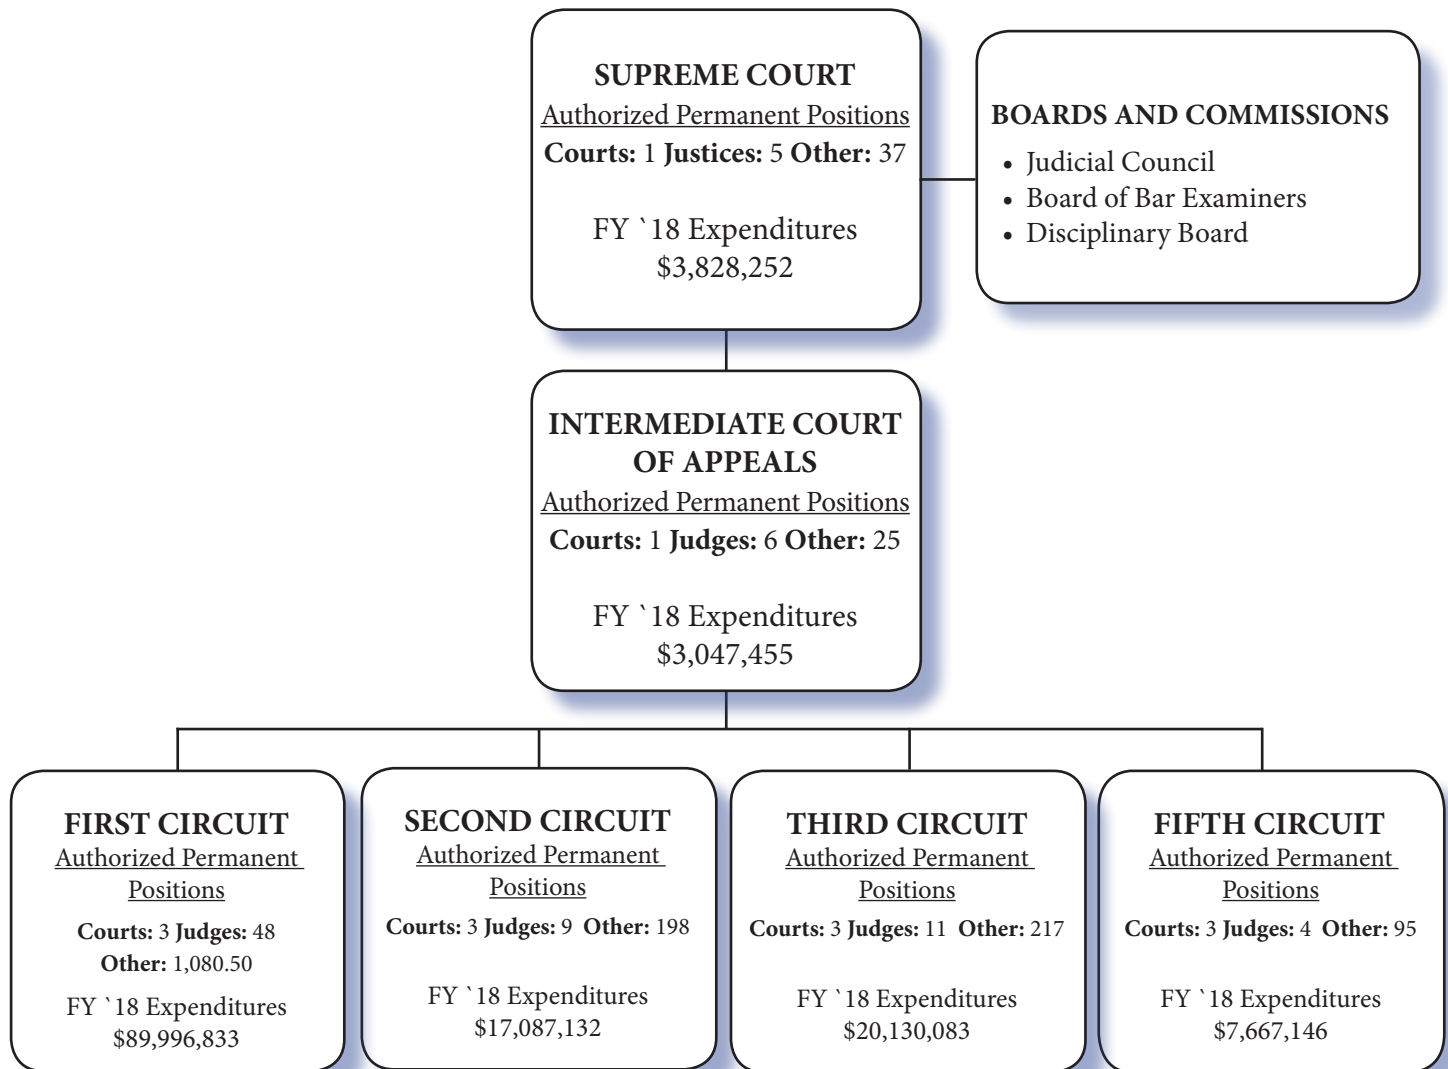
SUPREME COURT
Authorized Permanent Positions
**Courts:** 1 **Justices:** 5 **Other:** 37

FY `18 Expenditures
$3,828,252

BOARDS AND COMMISSIONS
• Judicial Council
• Board of Bar Examiners
• Disciplinary Board

INTERMEDIATE COURT OF APPEALS
Authorized Permanent Positions
**Courts:** 1 **Judges:** 6 **Other:** 25

FY `18 Expenditures
$3,047,455

FIRST CIRCUIT
Authorized Permanent Positions
**Courts:** 3 **Judges:** 48 **Other:** 1,080.50

FY `18 Expenditures
$89,996,833

SECOND CIRCUIT
Authorized Permanent Positions
**Courts:** 3 **Judges:** 9 **Other:** 198

FY `18 Expenditures
$17,087,132

THIRD CIRCUIT
Authorized Permanent Positions
**Courts:** 3 **Judges:** 11 **Other:** 217

FY `18 Expenditures
$20,130,083

FIFTH CIRCUIT
Authorized Permanent Positions
**Courts:** 3 **Judges:** 4 **Other:** 95

FY `18 Expenditures
$7,667,146